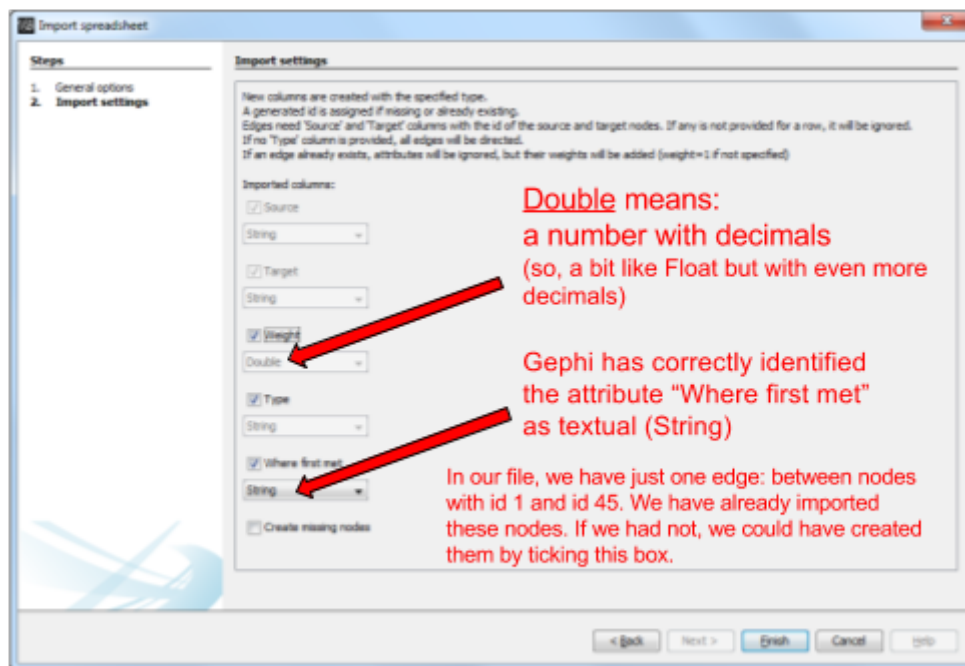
Import spreadsheet

Steps

1. General options
2. Import settings

Import settings

New columns are created with the specified type.
A generated id is assigned if missing or already existing.
Edges need 'Source' and 'Target' columns with the id of the source and target nodes. If any is not provided for a row, it will be ignored.
If no 'Type' column is provided, all edges will be directed.
If an edge already exists, attributes will be ignored, but their weights will be added (weight=1 if not specified)

Imported columns:

Source
String
Target
String
Weight
Double
Type
String
Where first met
String
Create missing nodes

Double means:
a number with decimals
(so, a bit like Float but with even more decimals)

Gephi has correctly identified the attribute "Where first met" as textual (String)

In our file, we have just one edge: between nodes with id 1 and id 45. We have already imported these nodes. If we had not, we could have created them by ticking this box.

< Back Next > Finish Cancel Help